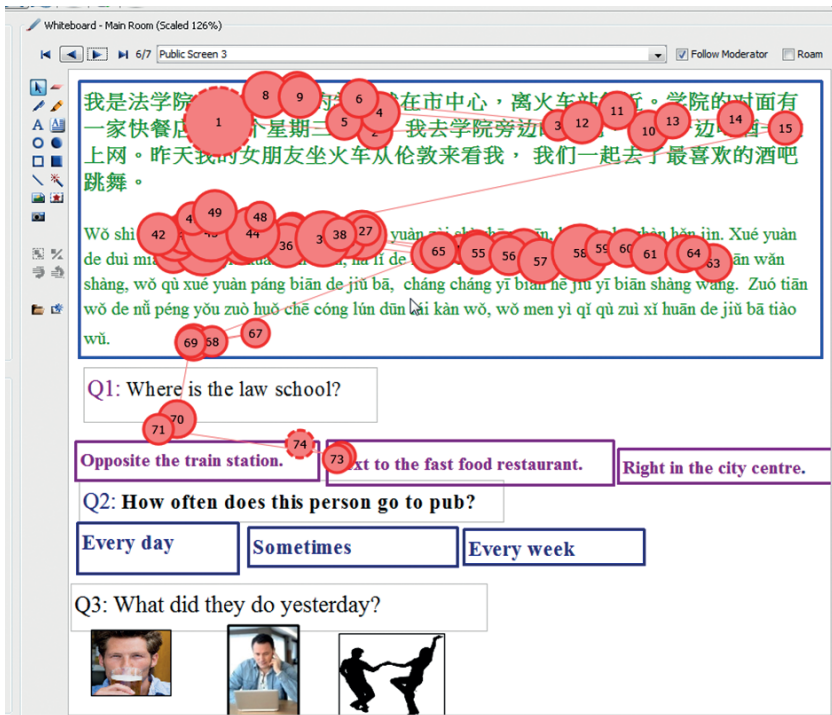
Whiteboard - Main Room (Scaled 126%)

6/7 Public Screen 3

Follow Moderator

Roam

我是法学院 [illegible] 在市中心，离火车站 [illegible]。学院的对面有一家快餐店 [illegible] 个星期三 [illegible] 我去学院旁边 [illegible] 边 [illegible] 上网。昨天我的女朋友坐火车从伦敦来看我，我们一起去了最喜欢的酒吧跳舞。

Wǒ shì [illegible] yuàn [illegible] Xué yuàn de duì mi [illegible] lǐ de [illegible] ǎn wǎn shàng, wǒ qù xué yuàn páng biān de jiǔ bā, cháng cháng yī biān hē jiǔ yī biān shàng wǎng. Zuó tiān wǒ de nǚ péng yǒu zuò huǒ chē cóng lún dūn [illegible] ái kàn wǒ, wǒ men yì qǐ qù zuì xǐ huān de jiǔ bā tiào wǔ.

1 8 9 6 4 5 2 3 12 11 10 13 14 15 49 48 42 45 44 36 38 27 65 55 56 57 58 59 60 61 64 63 67 69 68 70 71 74 73

Q1: Where is the law school?

Opposite the train station.

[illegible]xt to the fast food restaurant.

Right in the city centre.

Q2: How often does this person go to pub?

Every day

Sometimes

Every week

Q3: What did they do yesterday?